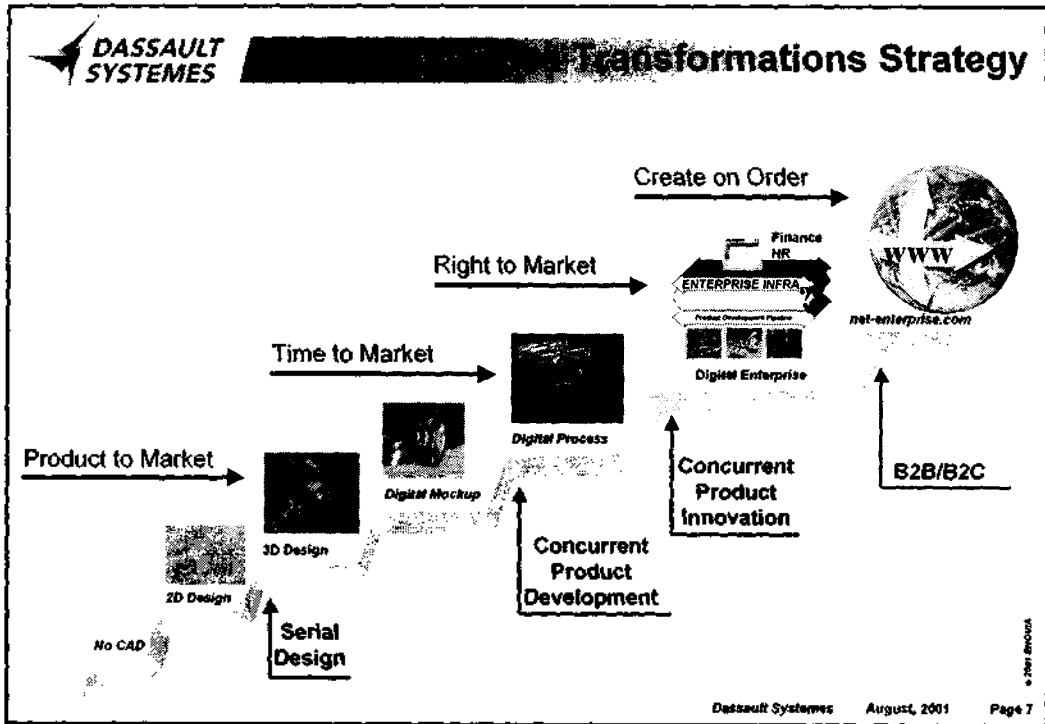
DASSAULT SYSTEMES

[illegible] Transformations Strategy

Create on Order

Finance
HR

WWW

Right to Market

ENTERPRISE INFRA

Product Development Pipeline

net-enterprise.com

Time to Market

Digital Enterprise

Digital Process

Product to Market

Concurrent Product Innovation

B2B/B2C

Digital Mockup

3D Design

Concurrent Product Development

2D Design

No CAD

Serial Design

© 2001 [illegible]

Dassault Systemes August, 2001 Page 7